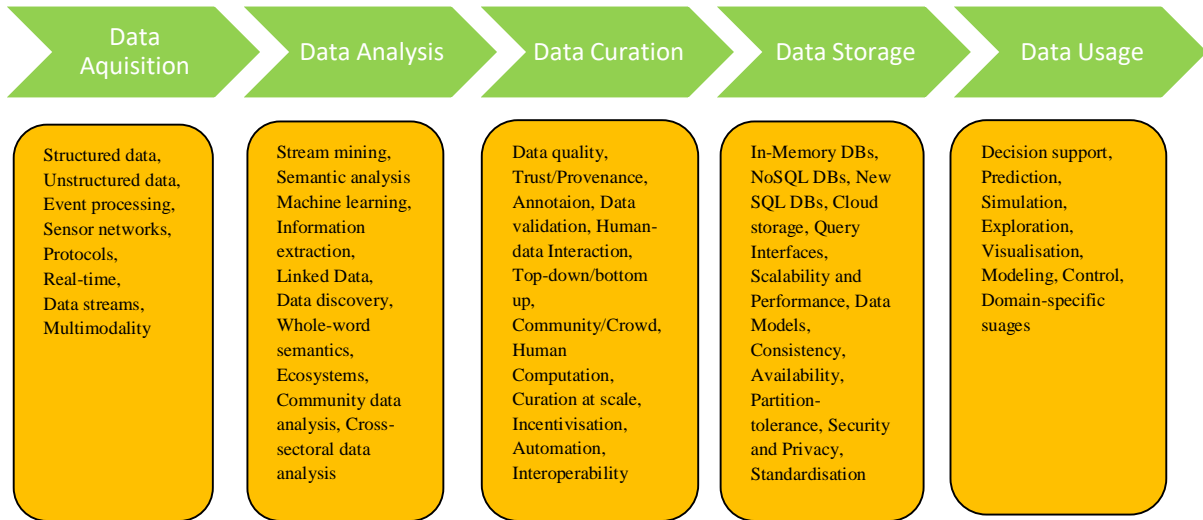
Data Aquisition

Data Analysis

Data Curation

Data Storage

Data Usage

Structured data, Unstructured data, Event processing, Sensor networks, Protocols, Real-time, Data streams, Multimodality

Stream mining, Semantic analysis Machine learning, Information extraction, Linked Data, Data discovery, Whole-word semantics, Ecosystems, Community data analysis, Cross-sectoral data analysis

Data quality, Trust/Provenance, Annotaion, Data validation, Human-data Interaction, Top-down/bottom up, Community/Crowd, Human Computation, Curation at scale, Incentivisation, Automation, Interoperability

In-Memory DBs, NoSQL DBs, New SQL DBs, Cloud storage, Query Interfaces, Scalability and Performance, Data Models, Consistency, Availability, Partition-tolerance, Security and Privacy, Standardisation

Decision support, Prediction, Simulation, Exploration, Visualisation, Modeling, Control, Domain-specific suages